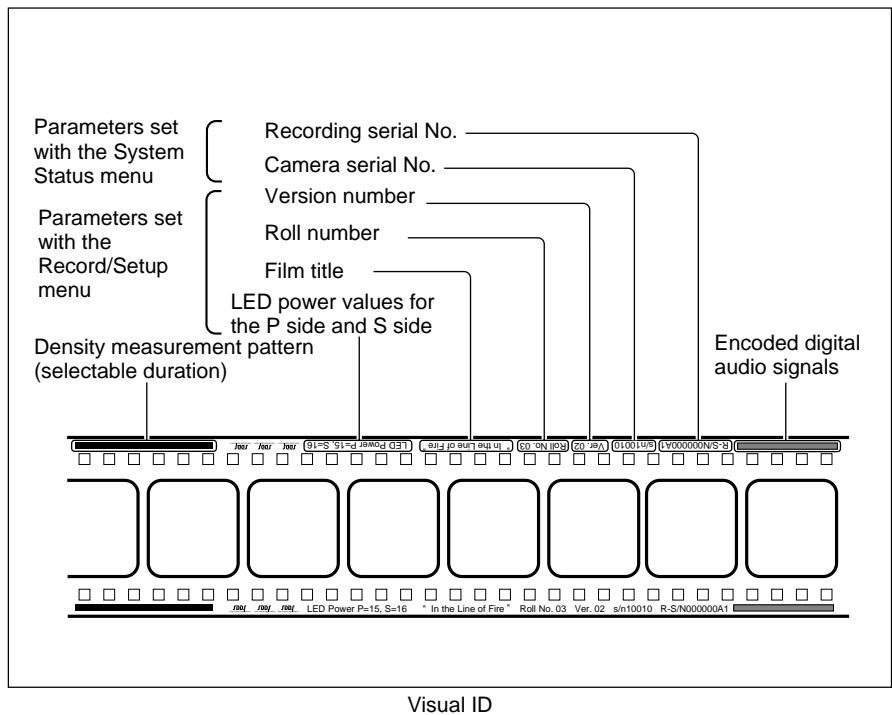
Parameters set with the System Status menu

Parameters set with the Record/Setup menu

Recording serial No.

Camera serial No.

Version number

Roll number

Film title

LED power values for the P side and S side

Density measurement pattern (selectable duration)

Encoded digital audio signals

LED Power P=15, S=16 " In the Line of Fire " Roll No. 03 Ver. 02 s/n10010 R-S/N000000A1

LED Power P=15, S=16 " In the Line of Fire " Roll No. 03 Ver. 02 s/n10010 R-S/N000000A1

Visual ID